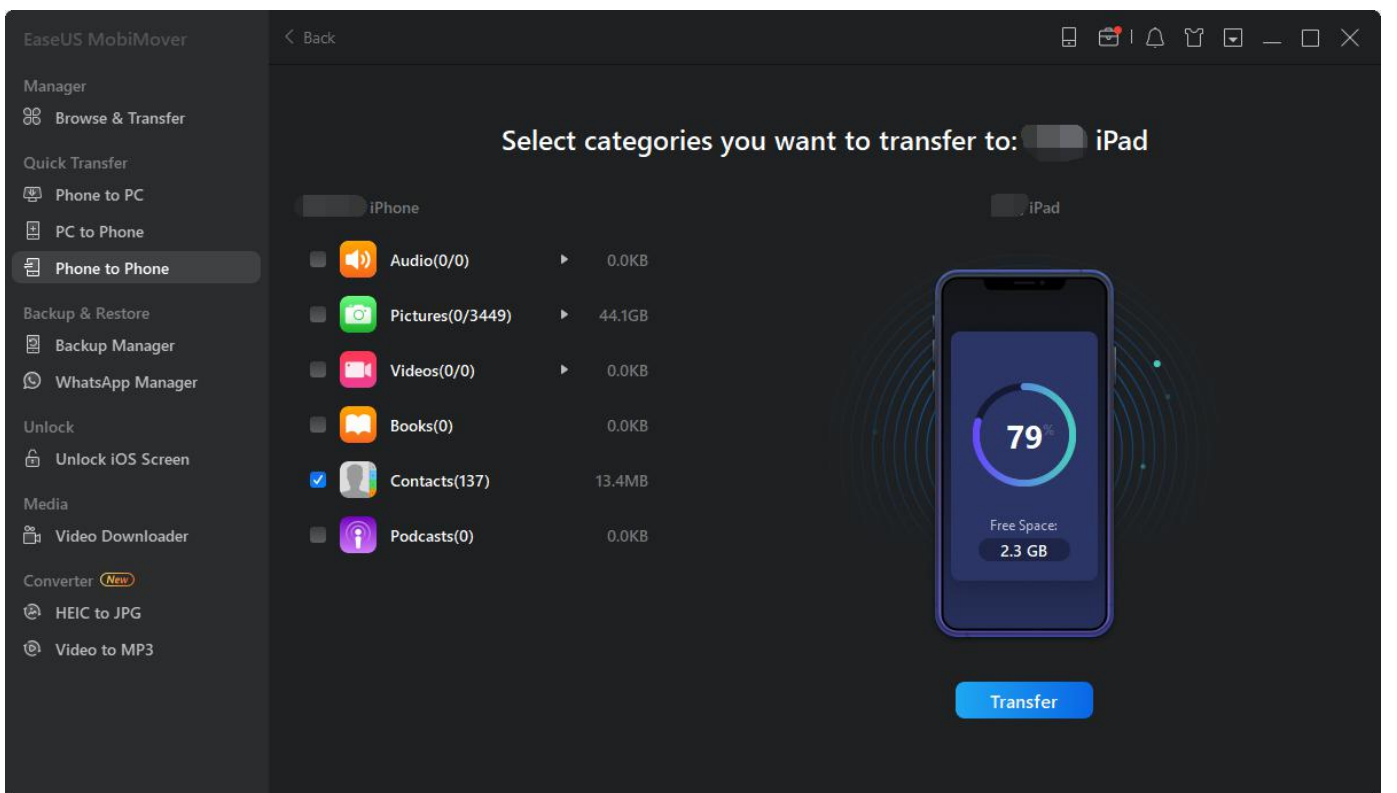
EaseUS MobiMover

Manager
Browse & Transfer

Quick Transfer
Phone to PC
PC to Phone
Phone to Phone

Backup & Restore
Backup Manager
WhatsApp Manager

Unlock
Unlock iOS Screen

Media
Video Downloader

Converter New
HEIC to JPG
Video to MP3

< Back

Select categories you want to transfer to: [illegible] iPad

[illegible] iPhone

Audio(0/0) 0.0KB
Pictures(0/3449) 44.1GB
Videos(0/0) 0.0KB
Books(0) 0.0KB
Contacts(137) 13.4MB
Podcasts(0) 0.0KB

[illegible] iPad

79%

Free Space:
2.3 GB

Transfer